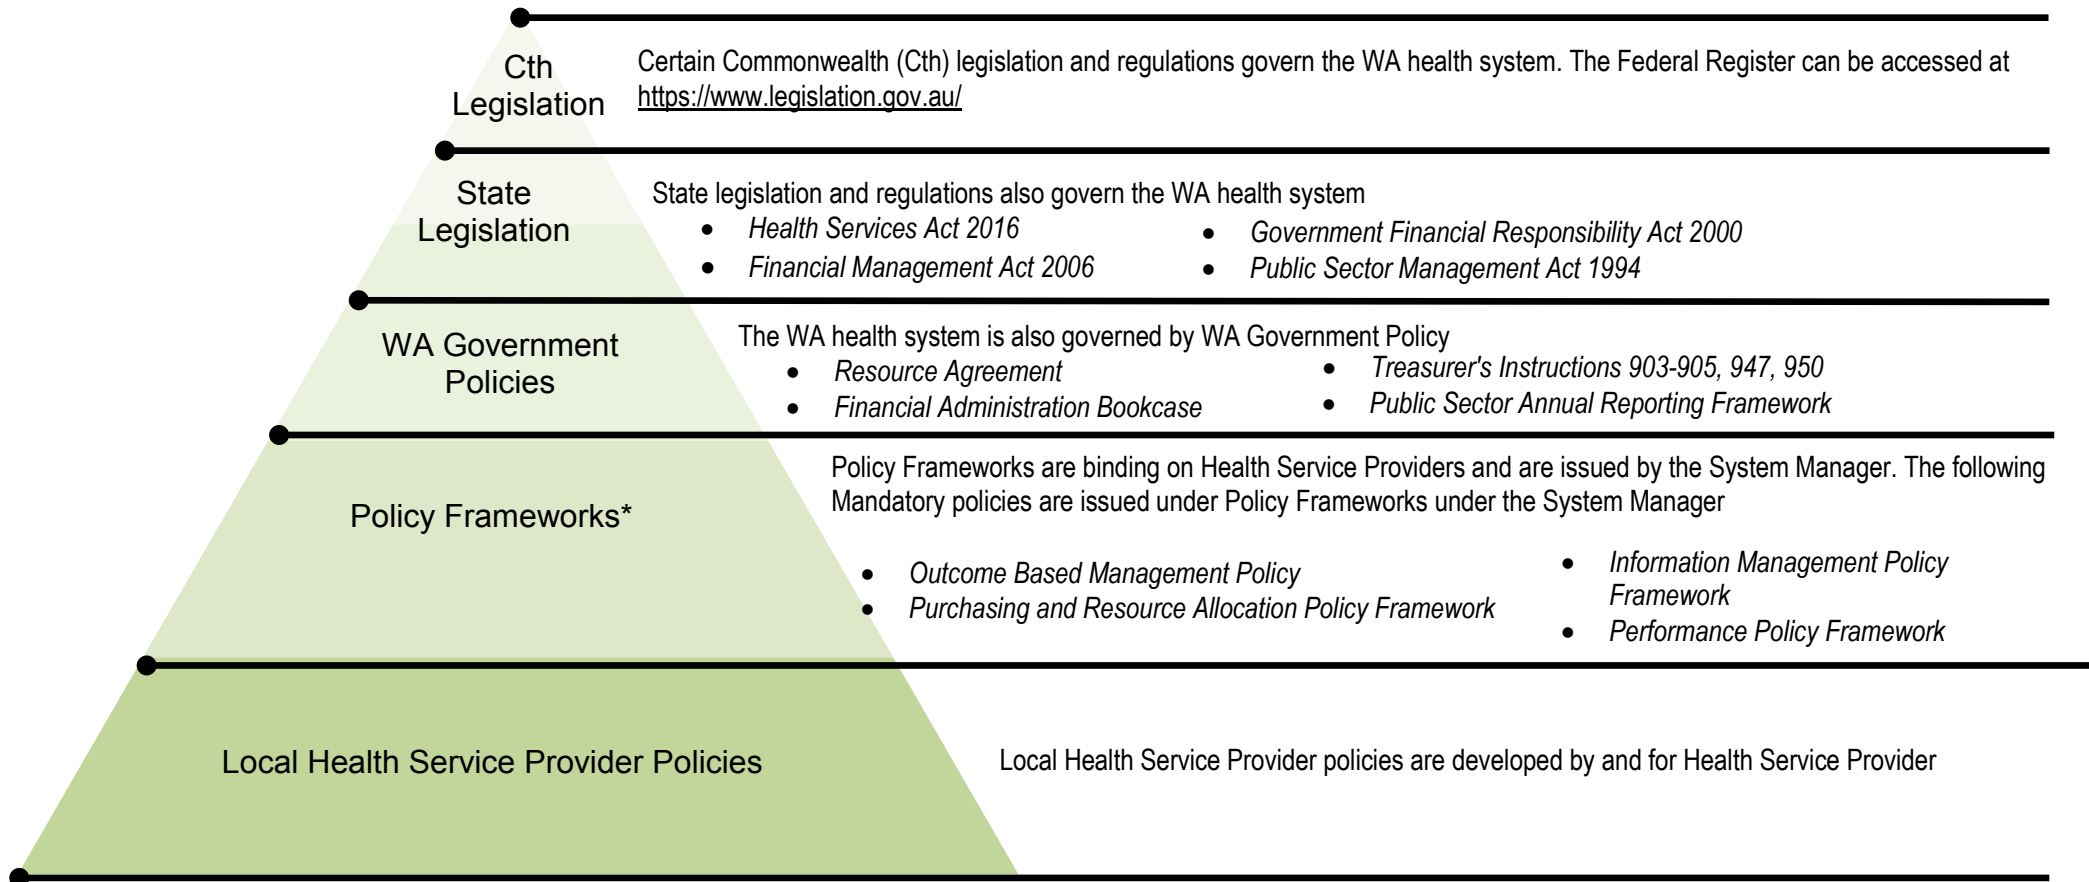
Cth Legislation

Certain Commonwealth (Cth) legislation and regulations govern the WA health system. The Federal Register can be accessed at https://www.legislation.gov.au/

State Legislation

State legislation and regulations also govern the WA health system

- *Health Services Act 2016*
- *Financial Management Act 2006*
- *Government Financial Responsibility Act 2000*
- *Public Sector Management Act 1994*

WA Government Policies

The WA health system is also governed by WA Government Policy

- *Resource Agreement*
- *Financial Administration Bookcase*
- *Treasurer's Instructions 903-905, 947, 950*
- *Public Sector Annual Reporting Framework*

Policy Frameworks*

Policy Frameworks are binding on Health Service Providers and are issued by the System Manager. The following Mandatory policies are issued under Policy Frameworks under the System Manager

- *Outcome Based Management Policy*
- *Purchasing and Resource Allocation Policy Framework*
- *Information Management Policy Framework*
- *Performance Policy Framework*

Local Health Service Provider Policies

Local Health Service Provider policies are developed by and for Health Service Provider